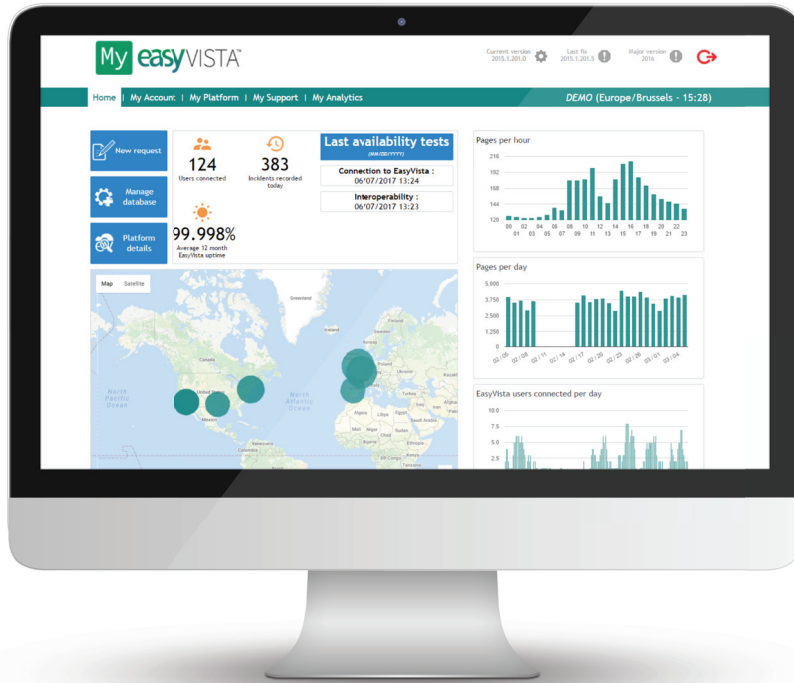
My easyVISTA™

Current version 2015.1.201.0
Last fix 2015.1.201.5
Major version 2016

Home | My Accoun: | My Platform | My Support | My Analytics
DEMO (Europe/Brussels - 15:28)

New request

Manage database

Platform details

124
Users connected

383
Incidents recorded today

99.998%
Average 12 month EasyVista uptime

Last availability tests
(MM/DD/YYYY)

Connection to EasyVista :
06/07/2017 13:24

Interoperability :
06/07/2017 13:23

Map Satellite

Greenland
Canada
United States
Mexico
North Pacific Ocean
North Atlantic Ocean
Venezuela
Colombia
Finland
Sweden
Ukraine
Kazakh
Turkey
Algeria
Libya
Egypt
Mali
Niger
Chad
Sudan
Nigeria
Ethiopia
Kenya
Tanzania

Pages per hour
216
192
168
144
120
00 02 04 06 08 10 12 14 16 18 20 22
01 03 05 07 09 11 13 15 17 19 21 23

Pages per day
5,000
3,750
2,500
1,250
0
02/05 02/08 02/11 02/14 02/17 02/20 02/23 02/26 03/01 03/04

EasyVista users connected per day
10.0
7.5
5.0
2.5